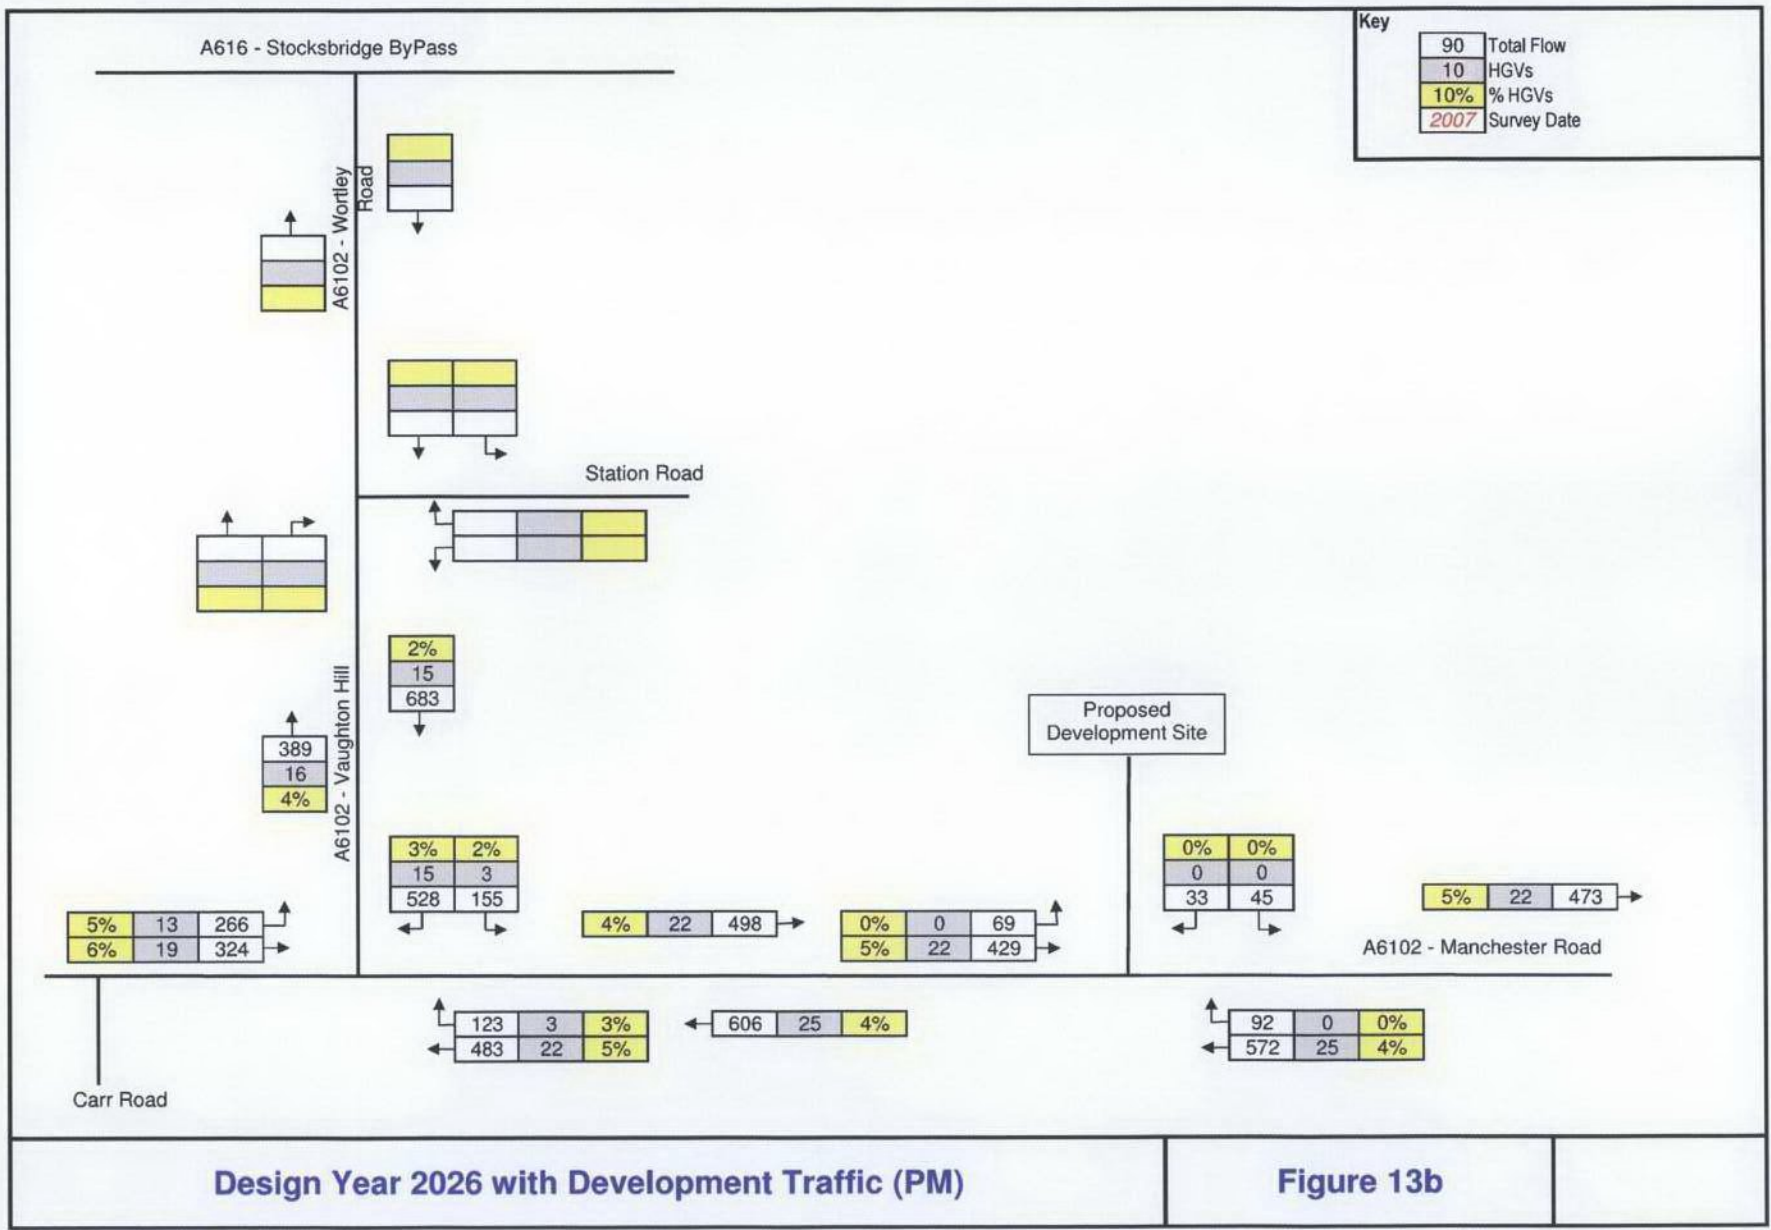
Key

| 90 | Total Flow |
|---|---|
| 10 | HGVs |
| 10% | % HGVs |
| 2007 | Survey Date |

A616 - Stocksbridge ByPass

A6102 - Wortley Road

Station Road

A6102 - Vaughton Hill

| 2% |
|---|
| 15 |
| 683 |

| 389 |
|---|
| 16 |
| 4% |

| 3% | 2% |
|---|---|
| 15 | 3 |
| 528 | 155 |

Proposed Development Site

| 0% | 0% |
|---|---|
| 0 | 0 |
| 33 | 45 |

| 5% | 22 | 473 |
|---|---|---|

| 5% | 13 | 266 |
|---|---|---|
| 6% | 19 | 324 |

| 4% | 22 | 498 |
|---|---|---|

| 0% | 0 | 69 |
|---|---|---|
| 5% | 22 | 429 |

A6102 - Manchester Road

| 123 | 3 | 3% |
|---|---|---|
| 483 | 22 | 5% |

| 606 | 25 | 4% |
|---|---|---|

| 92 | 0 | 0% |
|---|---|---|
| 572 | 25 | 4% |

Carr Road

Design Year 2026 with Development Traffic (PM)

Figure 13b